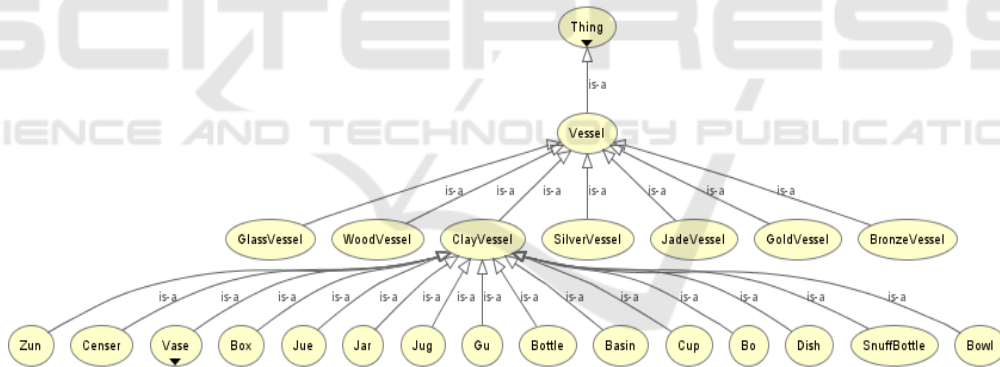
SCITEPRESS
SCIENCE AND TECHNOLOGY PUBLICATIONS

Thing

is-a

Vessel

is-a is-a is-a is-a is-a is-a is-a

GlassVessel WoodVessel ClayVessel SilverVessel JadeVessel GoldVessel BronzeVessel

is-a is-a is-a is-a is-a is-a is-a is-a is-a is-a is-a is-a is-a is-a is-a

Zun Censer Vase Box Jue Jar Jug Gu Bottle Basin Cup Bo Dish SnuffBottle Bowl